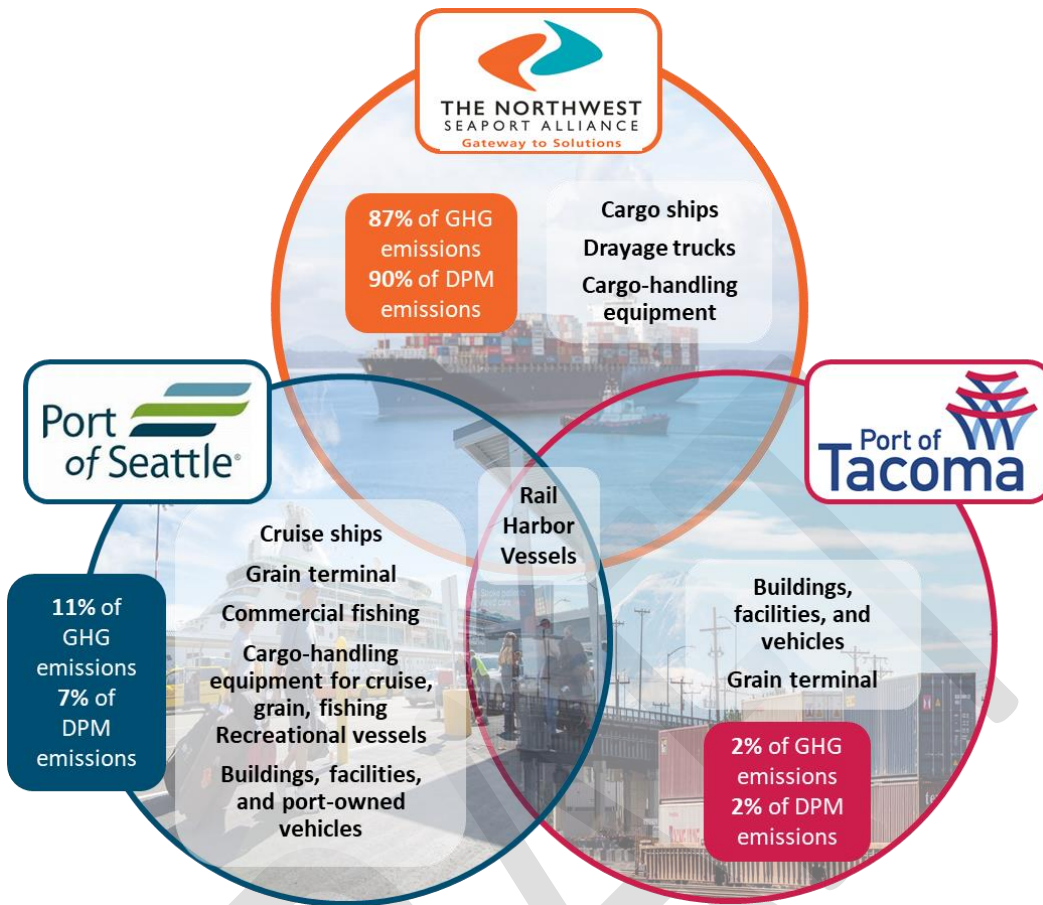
THE NORTHWEST SEAPORT ALLIANCE
Gateway to Solutions

87% of GHG emissions
90% of DPM emissions

Cargo ships
Drayage trucks
Cargo-handling equipment

Port of Seattle

Port of Tacoma

Rail
Harbor Vessels

Cruise ships
Grain terminal
Commercial fishing
Cargo-handling equipment for cruise, grain, fishing
Recreational vessels
Buildings, facilities, and port-owned vehicles

11% of GHG emissions
7% of DPM emissions

Buildings, facilities, and vehicles
Grain terminal

2% of GHG emissions
2% of DPM emissions